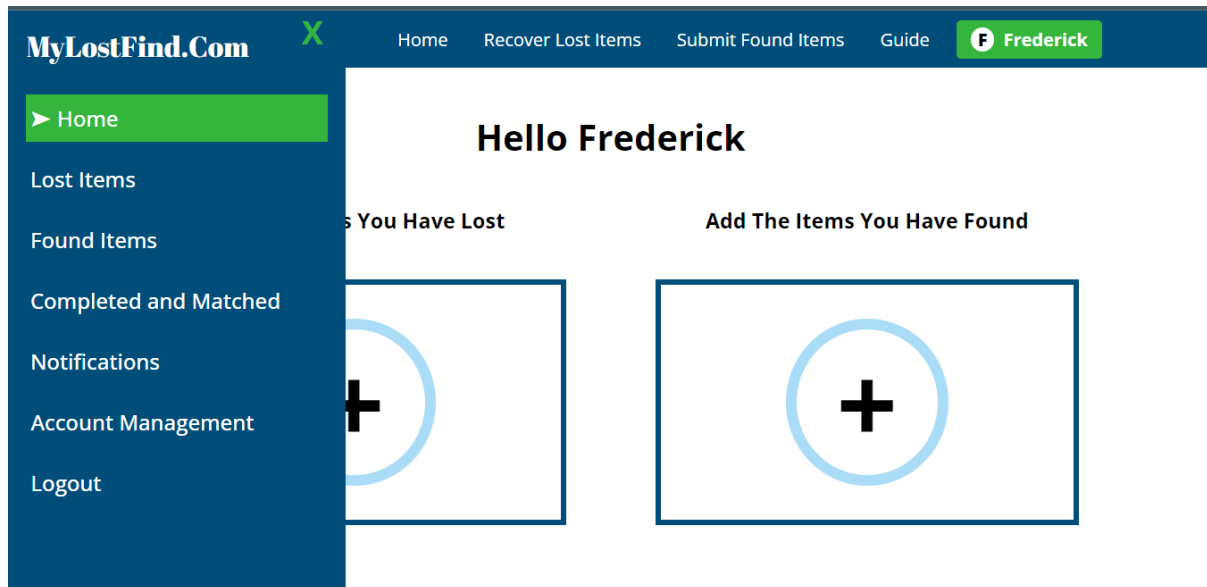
MyLostFind.Com X

Home Recover Lost Items Submit Found Items Guide F Frederick

➤ Home

Lost Items

Found Items

Completed and Matched

Notifications

Account Management

Logout

Hello Frederick

s You Have Lost

Add The Items You Have Found

+

+